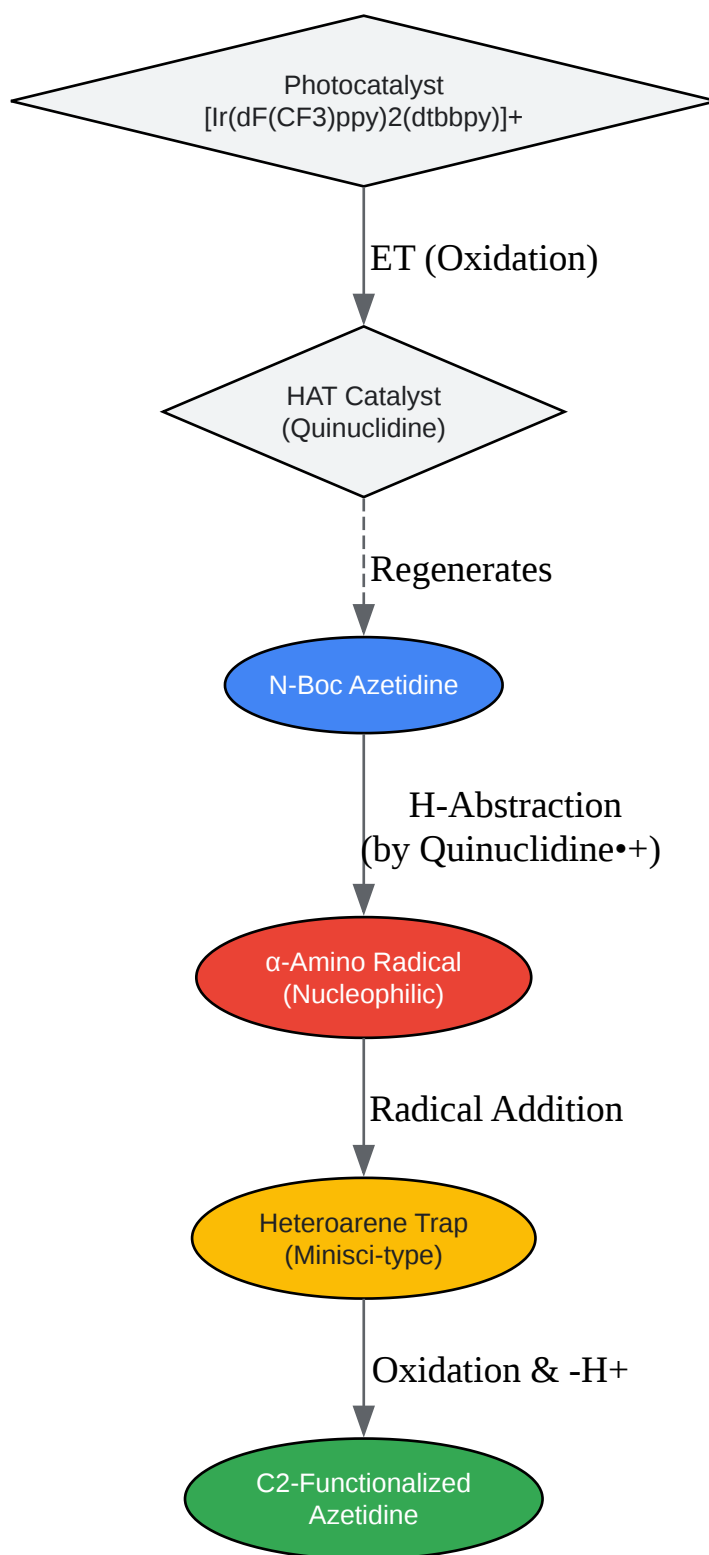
Photocatalyst
[Ir(dF(CF3)ppy)2(dtbbpy)]+

ET (Oxidation)

HAT Catalyst
(Quinuclidine)

Regenerates

N-Boc Azetidine

H-Abstraction
(by Quinuclidine•+)

α-Amino Radical
(Nucleophilic)

Radical Addition

Heteroarene Trap
(Minisci-type)

Oxidation & -H+

C2-Functionalized
Azetidine